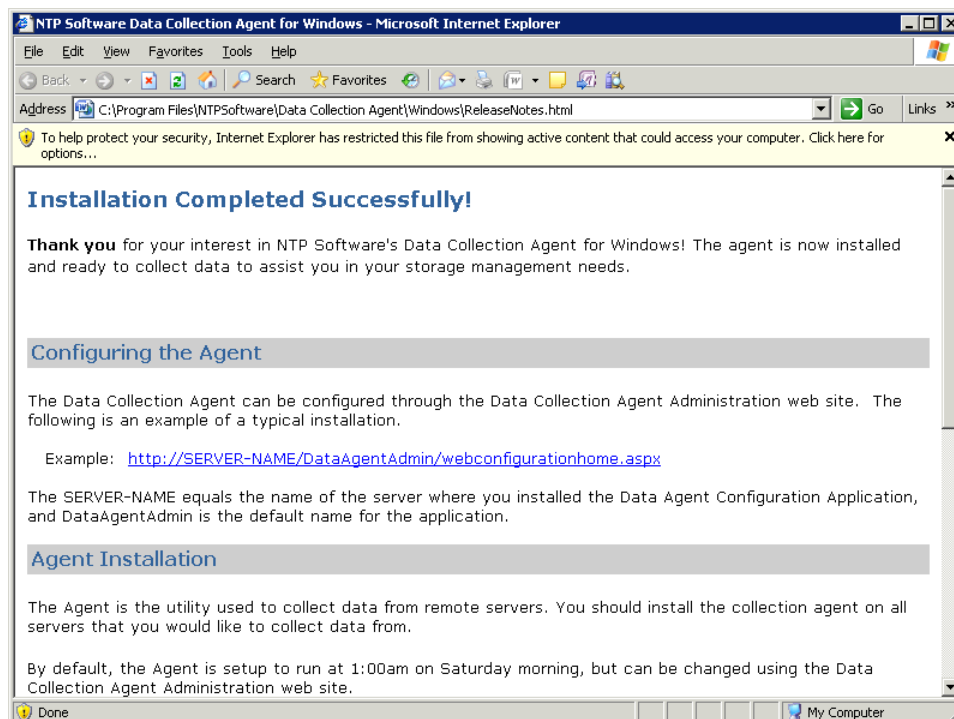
NTP Software Data Collection Agent for Windows - Microsoft Internet Explorer

File Edit View Favorites Tools Help

Back Search Favorites

Address C:\Program Files\NTPSoftware\Data Collection Agent\Windows\ReleaseNotes.html Go Links

To help protect your security, Internet Explorer has restricted this file from showing active content that could access your computer. Click here for options...

Installation Completed Successfully!

**Thank you** for your interest in NTP Software's Data Collection Agent for Windows! The agent is now installed and ready to collect data to assist you in your storage management needs.

Configuring the Agent

The Data Collection Agent can be configured through the Data Collection Agent Administration web site. The following is an example of a typical installation.

Example: http://SERVER-NAME/DataAgentAdmin/webconfigurationhome.aspx

The SERVER-NAME equals the name of the server where you installed the Data Agent Configuration Application, and DataAgentAdmin is the default name for the application.

Agent Installation

The Agent is the utility used to collect data from remote servers. You should install the collection agent on all servers that you would like to collect data from.

By default, the Agent is setup to run at 1:00am on Saturday morning, but can be changed using the Data Collection Agent Administration web site.

Done My Computer